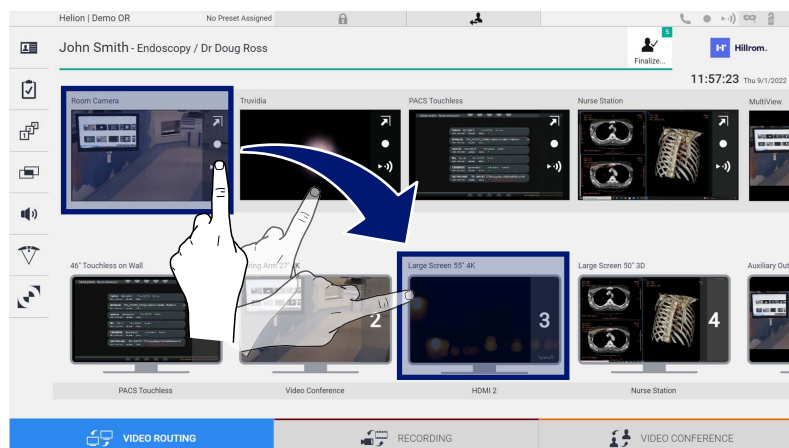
Helion | Demo OR

No Preset Assigned

John Smith - Endoscopy / Dr Doug Ross

5

Finalize...

Hillrom.

11:57:23 Thu 9/1/2022

Room Camera

Truvidia

PACS Touchless

Nurse Station

MultiView

46" Touchless on Wall

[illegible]ing Arm 27" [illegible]K

Large Screen 55" 4K

Large Screen 50" 3D

Auxiliary Out

2

3

4

PACS Touchless

Video Conference

HDMI 2

Nurse Station

VIDEO ROUTING

RECORDING

VIDEO CONFERENCE